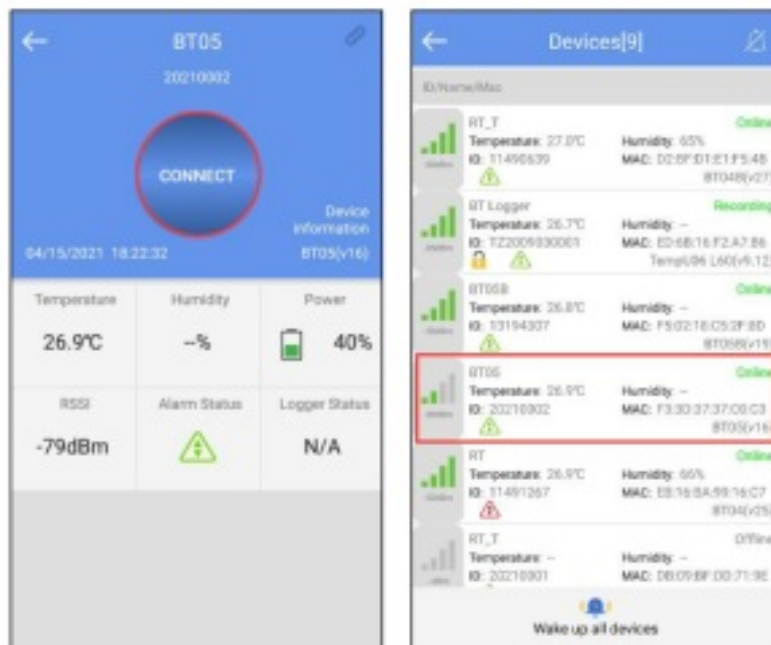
BT05
20210002
CONNECT
Device information
04/15/2021 18:22:32
BT05(v16)

| Temperature | Humidity | Power |
|---|---|---|
| 26.9℃ | --% | 40% |
| RSSI | Alarm Status | Logger Status |
| -79dBm | | N/A |

Devices[9]
ID/Name/Mac

RT_T
Temperature: 27.0℃
ID: 11490639
Humidity: 65%
MAC: D2:BF:D1:E1:F5:48
Online
BT04B(v27)

BT Logger
Temperature: 26.7℃
ID: TZ20093000001
Humidity: --
MAC: ED:6B:16:F2:A7:B6
Recording
TempU06 L60(v9.12)

BT05B
Temperature: 26.8℃
ID: 13194307
Humidity: --
MAC: F5:02:18:C5:2F:8D
Online
BT05B(v19)

BT05
Temperature: 26.9℃
ID: 20210002
Humidity: --
MAC: F3:30:37:37:C0:C3
Online
BT05(v16)

RT
Temperature: 26.9℃
ID: 11491267
Humidity: 66%
MAC: E8:16:BA:99:16:C7
Online
BT04(v25)

RT_T
Temperature: --
ID: 20210001
Humidity: --
MAC: DB:09:BF:D0:71:9E
Offline

Wake up all devices